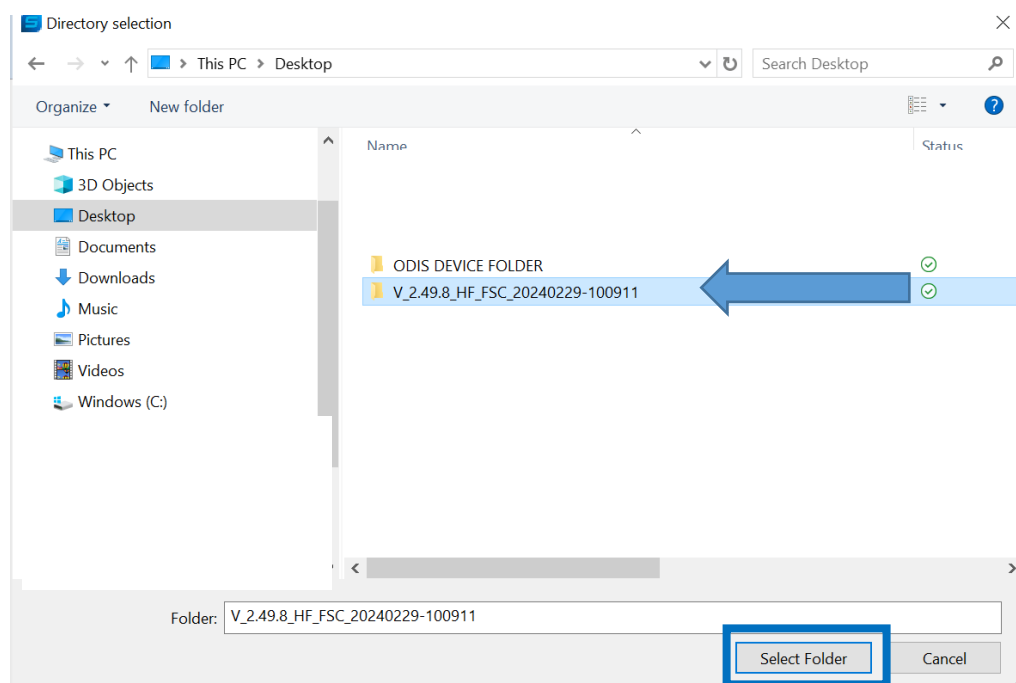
Directory selection

This PC > Desktop

Search Desktop

Organize ▾ New folder

This PC
3D Objects
Desktop
Documents
Downloads
Music
Pictures
Videos
Windows (C:)

Name
Status

ODIS DEVICE FOLDER
V_2.49.8_HF_FSC_20240229-100911

Folder: V_2.49.8_HF_FSC_20240229-100911

Select Folder
Cancel